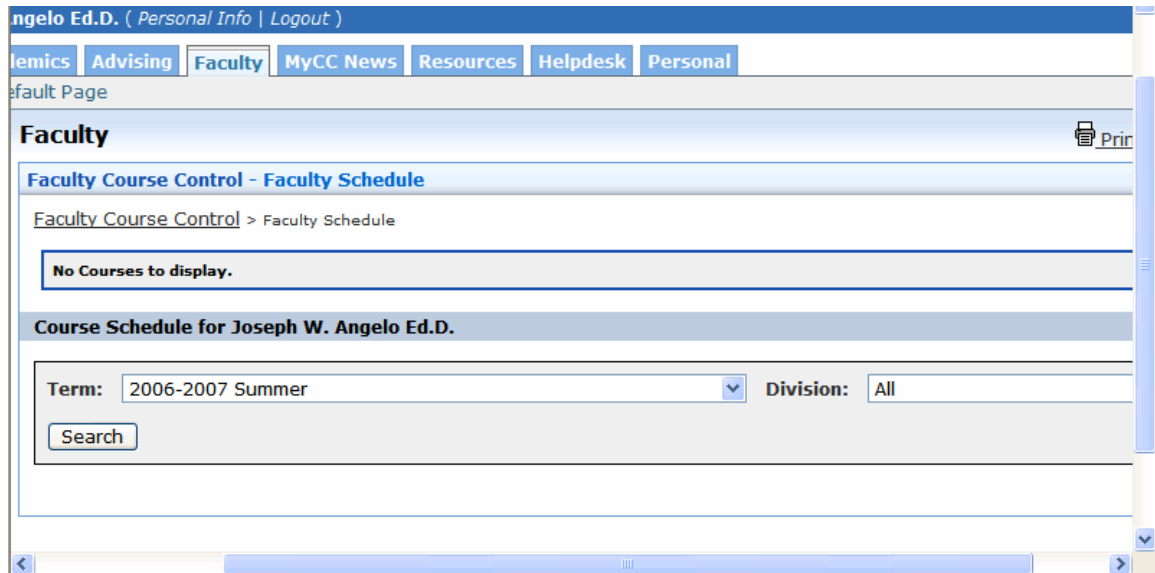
ngelo Ed.D. ( Personal Info | Logout )

lemics Advising Faculty MyCC News Resources Helpdesk Personal

efault Page

Faculty

Prin

Faculty Course Control - Faculty Schedule

Faculty Course Control > Faculty Schedule

No Courses to display.

Course Schedule for Joseph W. Angelo Ed.D.

Term: 2006-2007 Summer

Division: All

Search